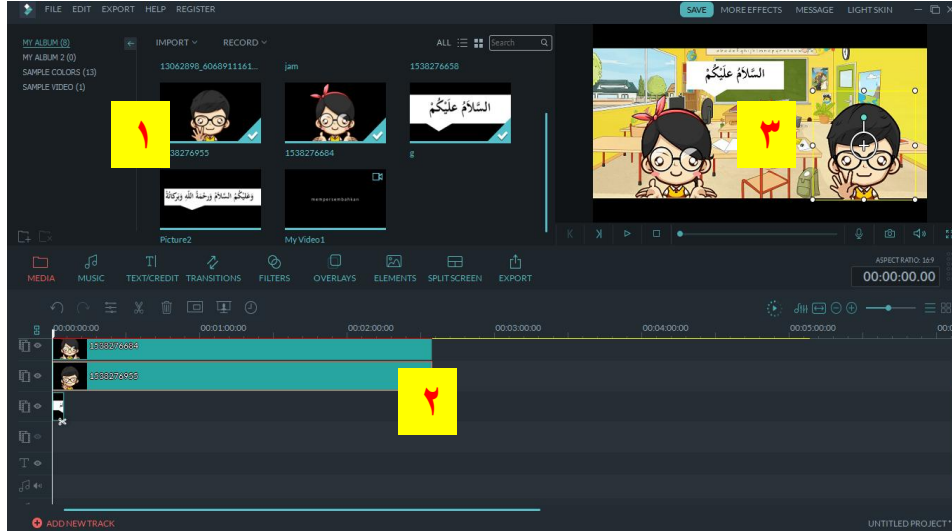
FILE EDIT EXPORT HELP REGISTER
SAVE MORE EFFECTS MESSAGE LIGHT SKIN

MY ALBUM (8)
MY ALBUM 2 (0)
SAMPLE COLORS (13)
SAMPLE VIDEO (1)

IMPORT RECORD ALL Search

13062898_6068911161... jam 1538276658

١

السَّلَامُ عَلَيْكُمْ

1538276955 1538276684 g

وَعَلَيْكُمُ السَّلَامُ وَرَحْمَةُ اللهِ وَبَرَكَاتُهُ

mempersembahkan

Picture2 My Video1

السَّلَامُ عَلَيْكُمْ

٣

MEDIA MUSIC TEXT/CREDIT TRANSITIONS FILTERS OVERLAYS ELEMENTS SPLIT SCREEN EXPORT

ASPECT RATIO: 16:9
00:00:00.00

00:00:00:00 00:01:00:00 00:02:00:00 00:03:00:00 00:04:00:00 00:05:00:00

1538276684
1538276955

٢

ADD NEW TRACK
UNTITLED PROJECT